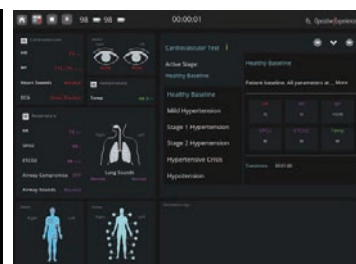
98 — 98 —
00:00:01
OptaleExperience
Cardiovascular
HR
BP
Heart Sounds
ECG
Temp
Respiratory
RR
SPO2
ETCO2
Airway Sounds
Lung Sounds
Cardiovascular Test
Active Stage:
Healthy Baseline
Healthy Baseline
Mild Hypertension
Stage 1 Hypertension
Stage 2 Hypertension
Hypertensive Crisis
Hypotension
Healthy Baseline
Patient baseline. All parameters at ... More
HR
BP
RR
SPO2
ETCO2
Temp
Duration